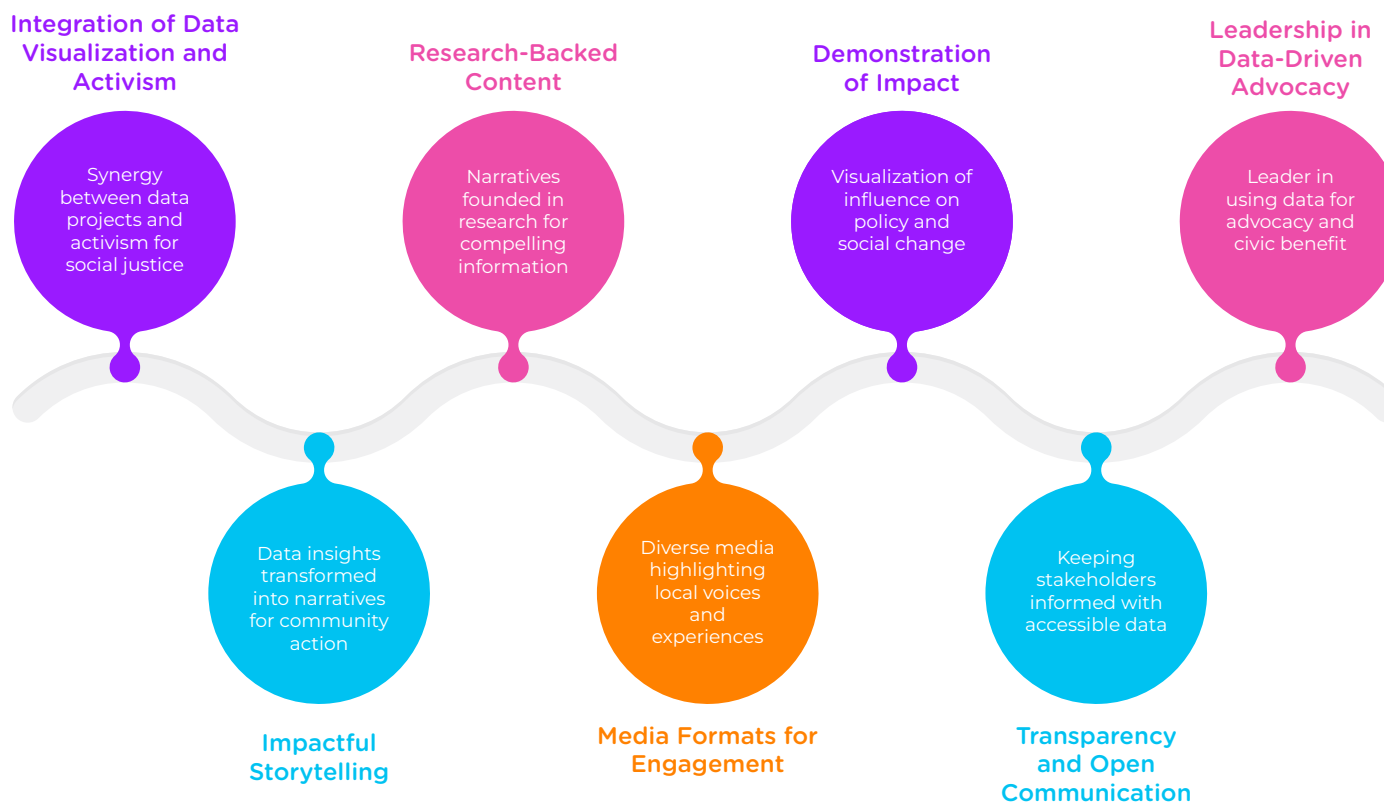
Integration of Data Visualization and Activism

Synergy between data projects and activism for social justice

Impactful Storytelling

Data insights transformed into narratives for community action

Research-Backed Content

Narratives founded in research for compelling information

Media Formats for Engagement

Diverse media highlighting local voices and experiences

Demonstration of Impact

Visualization of influence on policy and social change

Transparency and Open Communication

Keeping stakeholders informed with accessible data

Leadership in Data-Driven Advocacy

Leader in using data for advocacy and civic benefit